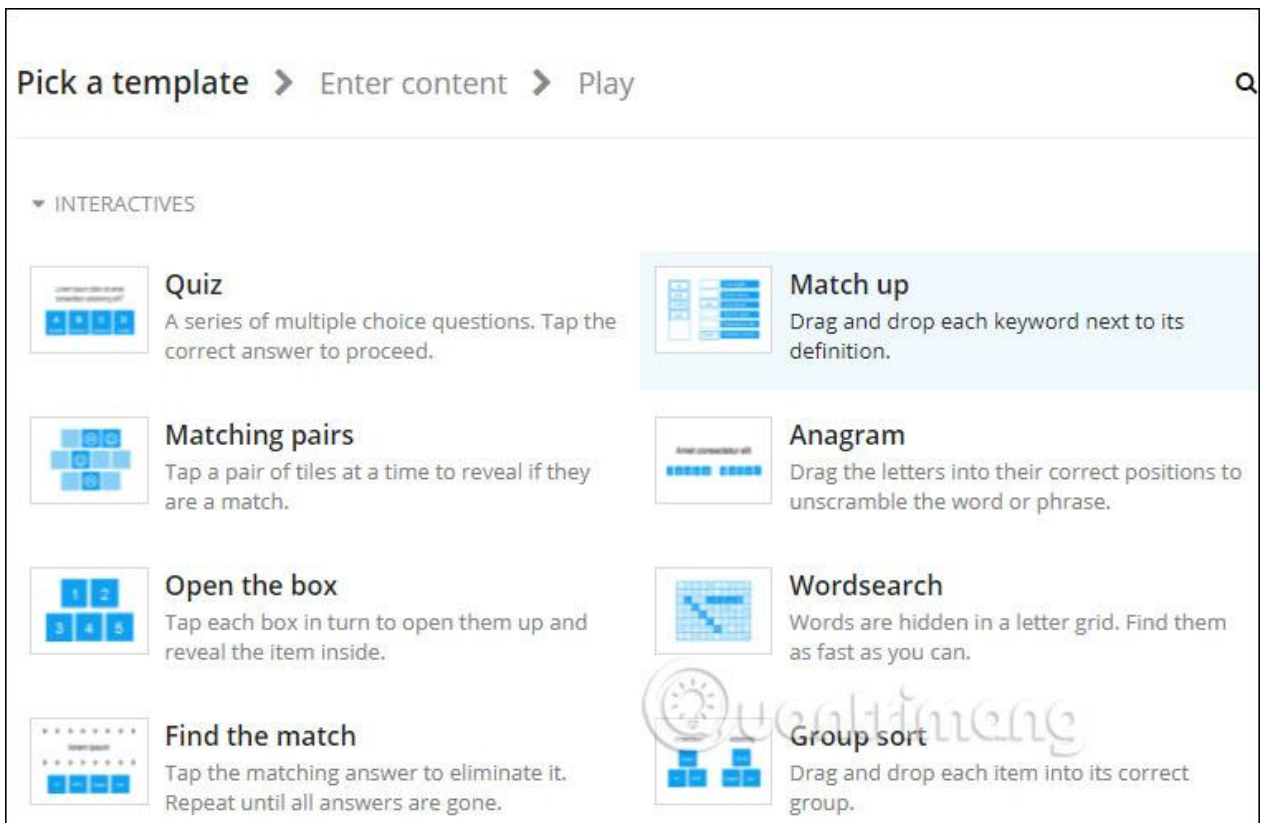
Pick a template > Enter content > Play

INTERACTIVES

Quiz
A series of multiple choice questions. Tap the correct answer to proceed.

Match up
Drag and drop each keyword next to its definition.

Matching pairs
Tap a pair of tiles at a time to reveal if they are a match.

Anagram
Drag the letters into their correct positions to unscramble the word or phrase.

Open the box
Tap each box in turn to open them up and reveal the item inside.

Wordsearch
Words are hidden in a letter grid. Find them as fast as you can.

Find the match
Tap the matching answer to eliminate it. Repeat until all answers are gone.

Group sort
Drag and drop each item into its correct group.

Quantrimang